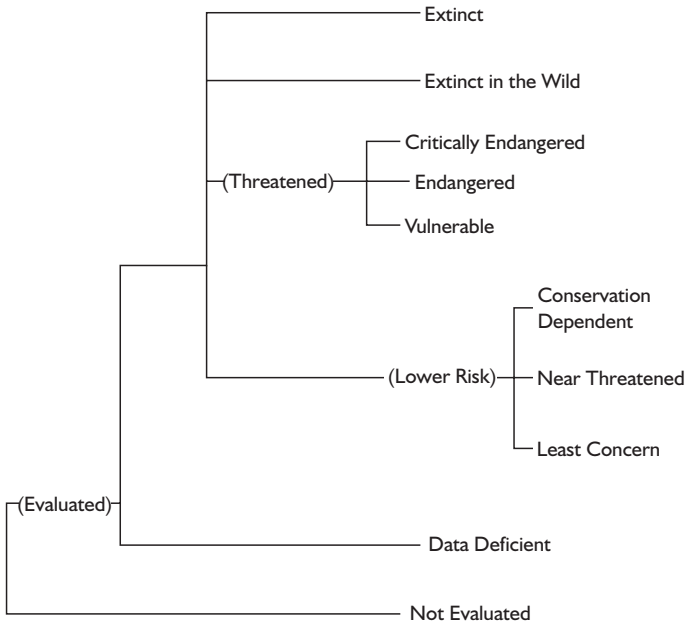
Extinct

Extinct in the Wild

(Threatened)

Critically Endangered

Endangered

Vulnerable

Conservation Dependent

(Lower Risk)

Near Threatened

Least Concern

(Evaluated)

Data Deficient

Not Evaluated